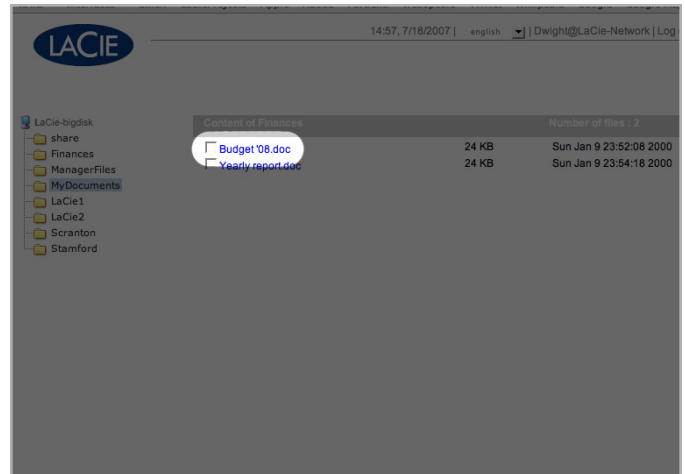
LACIE

14:57, 7/18/2007 | english | Dwight@LaCie-Network | Log

LaCie-bigdisk
share
Finances
ManagerFiles
MyDocuments
LaCie1
LaCie2
Scranton
Stamford

Content of Finances

Number of files : 2

| | | |
|---|---|---|
| Budget '08.doc | 24 KB | Sun Jan 9 23:52:08 2000 |
| Yearly report.doc | 24 KB | Sun Jan 9 23:54:18 2000 |